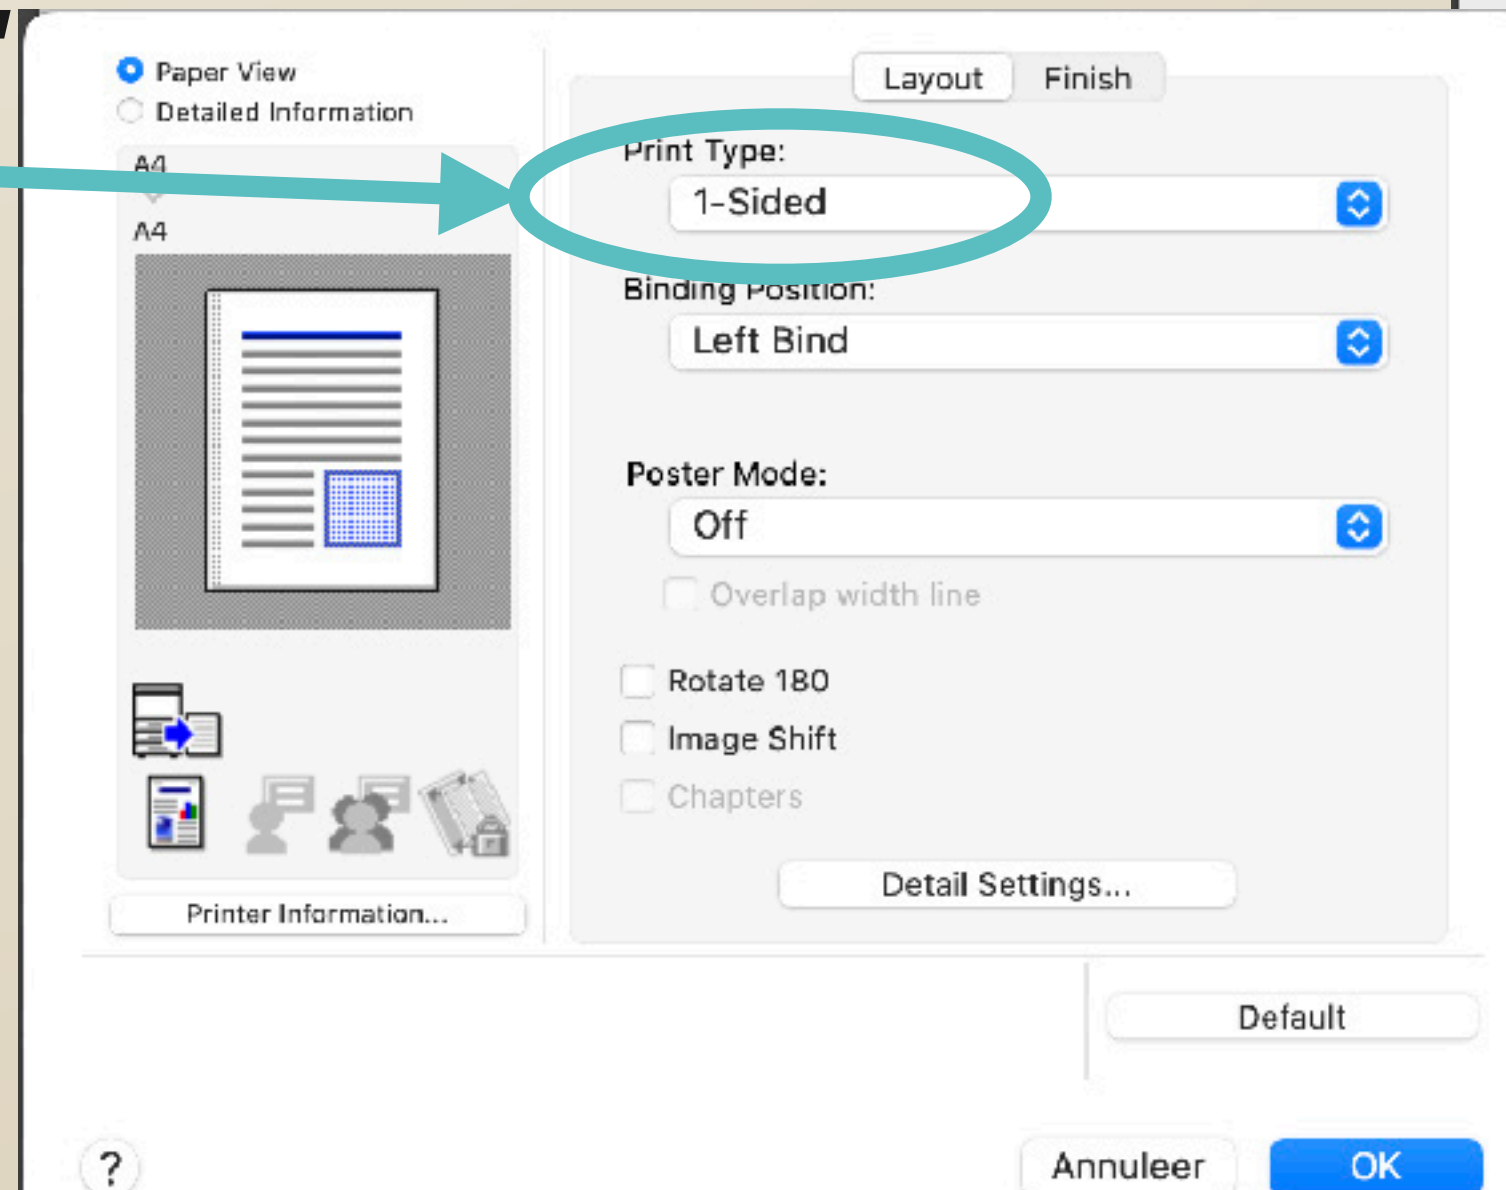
Paper View
Detailed Information

A4
A4

Layout
Finish

Print Type:
1-Sided

Binding Position:
Left Bind

Poster Mode:
Off
Overlap width line

Rotate 180
Image Shift
Chapters

Detail Settings...

Printer Information...

Default

?
Annuleer
OK